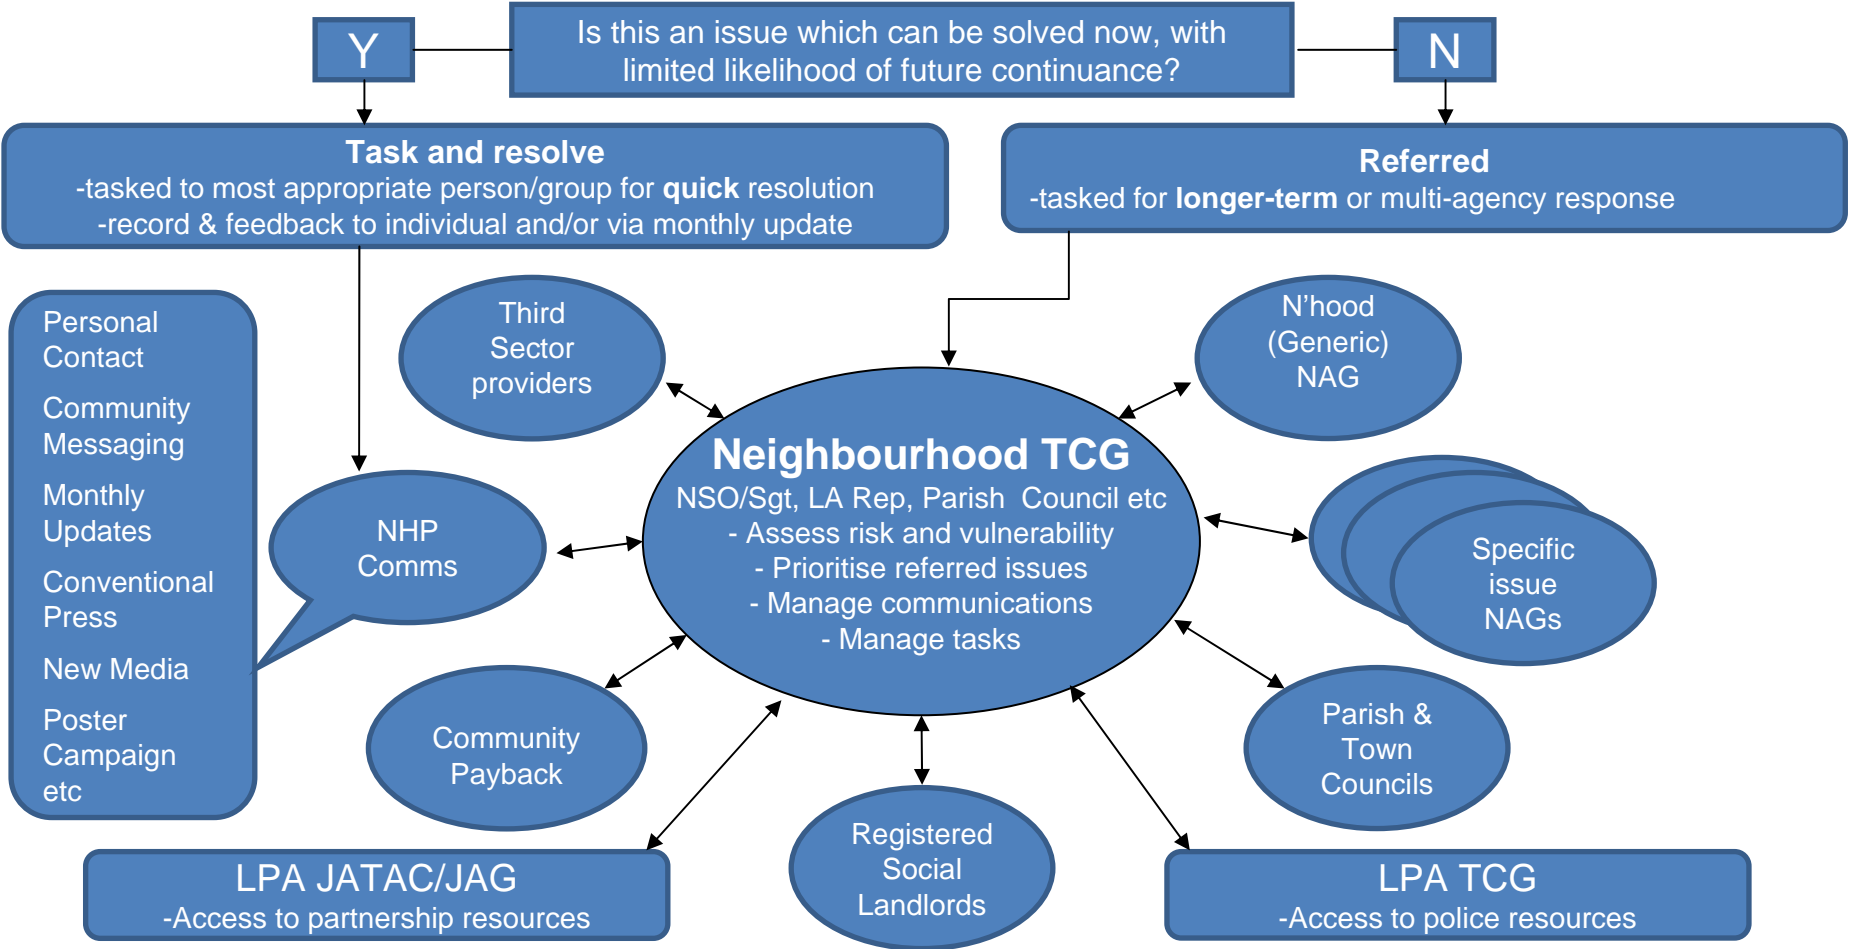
Y

Is this an issue which can be solved now, with limited likelihood of future continuance?

N

**Task and resolve**
-tasked to most appropriate person/group for **quick** resolution
-record & feedback to individual and/or via monthly update

**Referred**
-tasked for **longer-term** or multi-agency response

Personal Contact

Community Messaging

Monthly Updates

Conventional Press

New Media

Poster Campaign etc

Third Sector providers

N'hood (Generic) NAG

NHP Comms

**Neighbourhood TCG**
NSO/Sgt, LA Rep, Parish Council etc
- Assess risk and vulnerability
- Prioritise referred issues
- Manage communications
- Manage tasks

Specific issue NAGs

Community Payback

Parish & Town Councils

Registered Social Landlords

LPA JATAC/JAG
-Access to partnership resources

LPA TCG
-Access to police resources